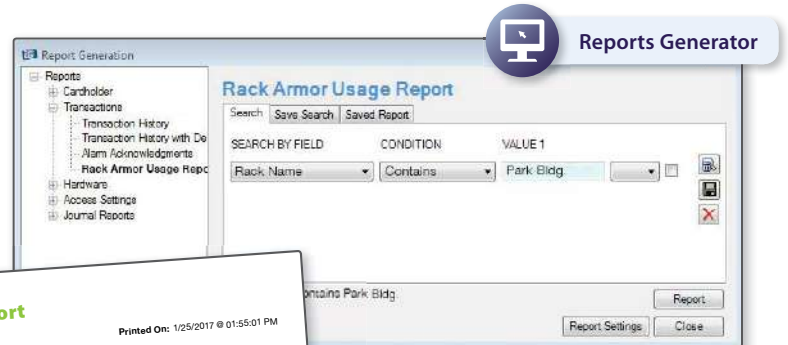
Reports Generator

Report Generation

Reports
Cardholder
Transactions
Transaction History
Transaction History with De
Alarm Acknowledgments
Rack Armor Usage Repo
Hardware
Access Settings
Journal Reports

Rack Armor Usage Report

Search | Save Search | Saved Report

SEARCH BY FIELD | CONDITION | VALUE 1

Rack Name | Contains | Park Bldg.

ontains Park Bldg.

Report

Report Settings | Close

ort

Printed On: 1/25/2017 @ 01:55:01 PM